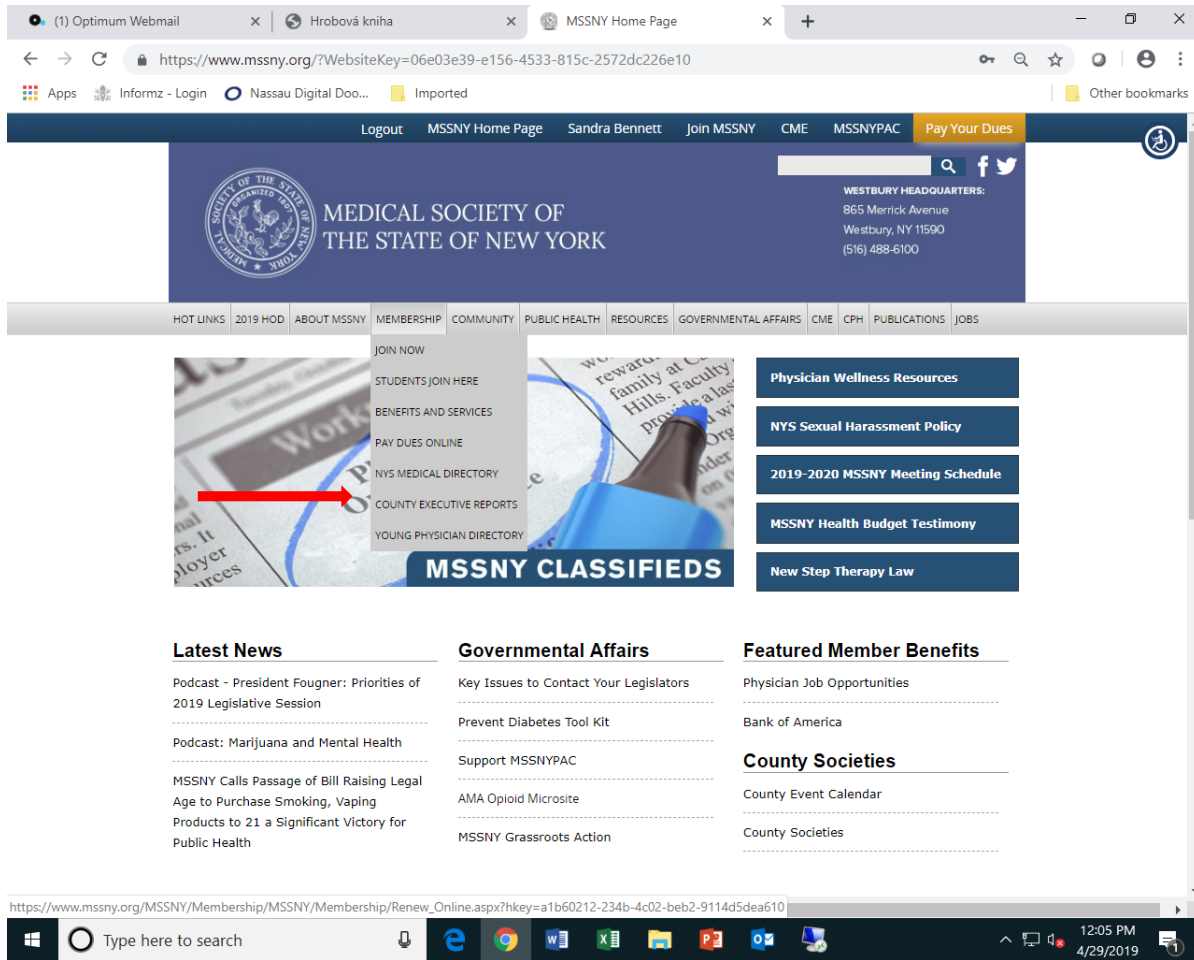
(1) Optimum Webmail
Hrobová kniha
MSSNY Home Page

https://www.mssny.org/?WebsiteKey=06e03e39-e156-4533-815c-2572dc226e10

Apps Informz - Login Nassau Digital Doo... Imported Other bookmarks

Logout MSSNY Home Page Sandra Bennett Join MSSNY CME MSSNYPAC Pay Your Dues

MEDICAL SOCIETY OF THE STATE OF NEW YORK

WESTBURY HEADQUARTERS:
865 Merrick Avenue
Westbury, NY 11590
(516) 488-6100

HOT LINKS | 2019 HOD | ABOUT MSSNY | MEMBERSHIP | COMMUNITY | PUBLIC HEALTH | RESOURCES | GOVERNMENTAL AFFAIRS | CME | CPH | PUBLICATIONS | JOBS

JOIN NOW
STUDENTS JOIN HERE
BENEFITS AND SERVICES
PAY DUES ONLINE
NYS MEDICAL DIRECTORY
COUNTY EXECUTIVE REPORTS
YOUNG PHYSICIAN DIRECTORY

MSSNY CLASSIFIEDS

Physician Wellness Resources
NYS Sexual Harassment Policy
2019-2020 MSSNY Meeting Schedule
MSSNY Health Budget Testimony
New Step Therapy Law

Latest News
Podcast - President Fougner: Priorities of 2019 Legislative Session
Podcast: Marijuana and Mental Health
MSSNY Calls Passage of Bill Raising Legal Age to Purchase Smoking, Vaping Products to 21 a Significant Victory for Public Health

Governmental Affairs
Key Issues to Contact Your Legislators
Prevent Diabetes Tool Kit
Support MSSNYPAC
AMA Opioid Microsite
MSSNY Grassroots Action

Featured Member Benefits
Physician Job Opportunities
Bank of America

County Societies
County Event Calendar
County Societies

https://www.mssny.org/MSSNY/Membership/MSSNY/Membership/Renew_Online.aspx?hkey=a1b60212-234b-4c02-beb2-9114d5dea610

Type here to search
12:05 PM
4/29/2019